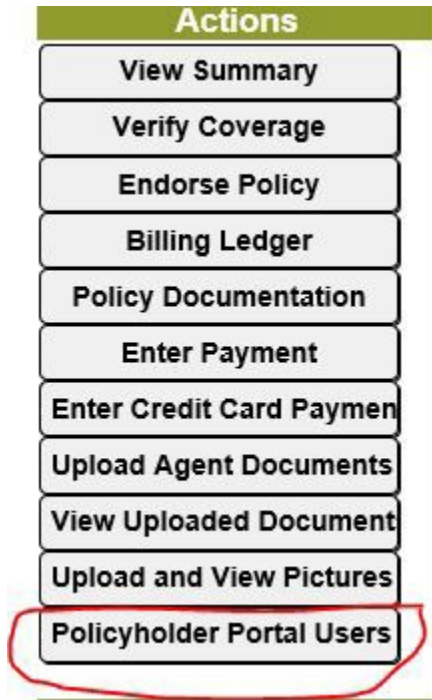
Actions

View Summary

Verify Coverage

Endorse Policy

Billing Ledger

Policy Documentation

Enter Payment

Enter Credit Card Paymen

Upload Agent Documents

View Uploaded Document

Upload and View Pictures

Policyholder Portal Users